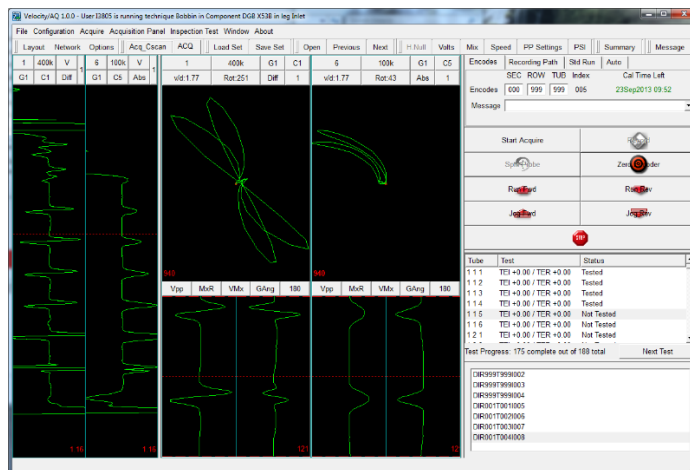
Velocity/AQ 1.0.0 - User I3805 is running technique Bobbin in Component DGB X536 in leg Inlet

File Configuration Acquire Acquisition Panel Inspection Test Window About

Layout Network Options Acq_Cscan ACQ Load Set Save Set Open Previous Next H Null Volts Mix Speed PP Settings PSI Summary Message

| 1 | 400k | V | 6 | 100k | V |
|---|---|---|---|---|---|
| G1 | C1 | Diff | G1 | C5 | Abs |

| 1 | 400k | G1 | C1 |
|---|---|---|---|
| v/d:1.77 | Rot:251 | Diff | 1 |

| 6 | 100k | G1 | C5 |
|---|---|---|---|
| v/d:1.77 | Rot:43 | Abs | 1 |

949

949

| Vpp | MxR | VMx | GAng | 180 |
|---|---|---|---|---|

| Vpp | MxR | VMx | GAng | 180 |
|---|---|---|---|---|

1:16

1:16

121

12

Encodes Recording Path Std Run Auto

| | SEC | ROW | TUB | Index | Cal Time Left |
|---|---|---|---|---|---|
| Encodes | 000 | 999 | 999 | 005 | 23Sep2013 09:52 |

Massage

Start Acquire

Spin Probe

Zero Encoder

Run Fwd

Run Rev

Jog Fwd

Jog Rev

STP

| Tube | Test | Status |
|---|---|---|
| 1 1 1 | TEI +0.00 / TER +0.00 | Tested |
| 1 1 2 | TEI +0.00 / TER +0.00 | Tested |
| 1 1 3 | TEI +0.00 / TER +0.00 | Tested |
| 1 1 4 | TEI +0.00 / TER +0.00 | Tested |
| 1 1 5 | TEI +0.00 / TER +0.00 | Not Tested |
| 1 1 6 | TEI +0.00 / TER +0.00 | Not Tested |
| 1 2 1 | TEI +0.00 / TER +0.00 | Not Tested |

Test Progress: 175 complete out of 188 total

Next Test

DIR999T999I002
DIR999T999I003
DIR999T999I004
DIR001T001I005
DIR001T002I006
DIR001T003I007
DIR001T004I008